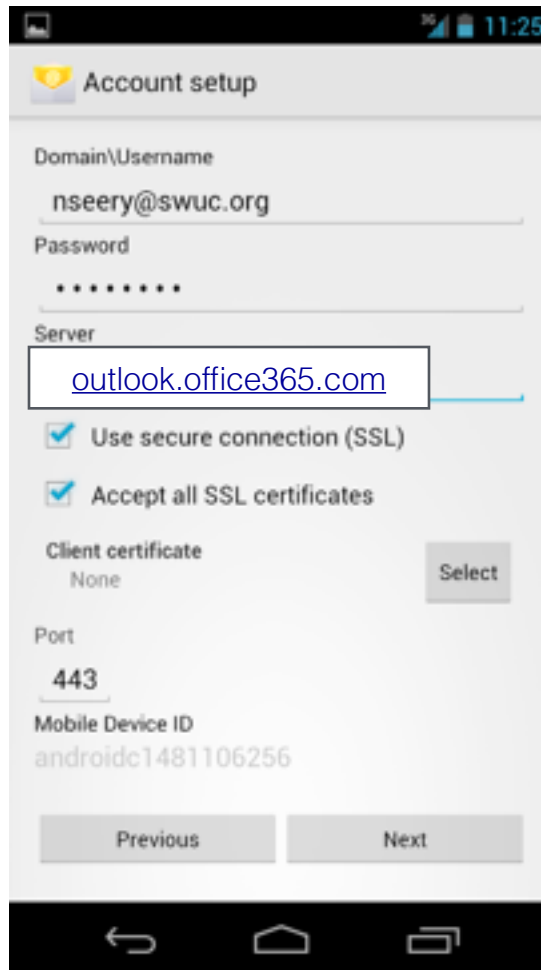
3G 11:25

Account setup

Domain\Username

nseery@swuc.org

Password

••••••••

Server

outlook.office365.com

Use secure connection (SSL)

Accept all SSL certificates

Client certificate

None

Select

Port

443

Mobile Device ID

androidc1481106256

Previous

Next